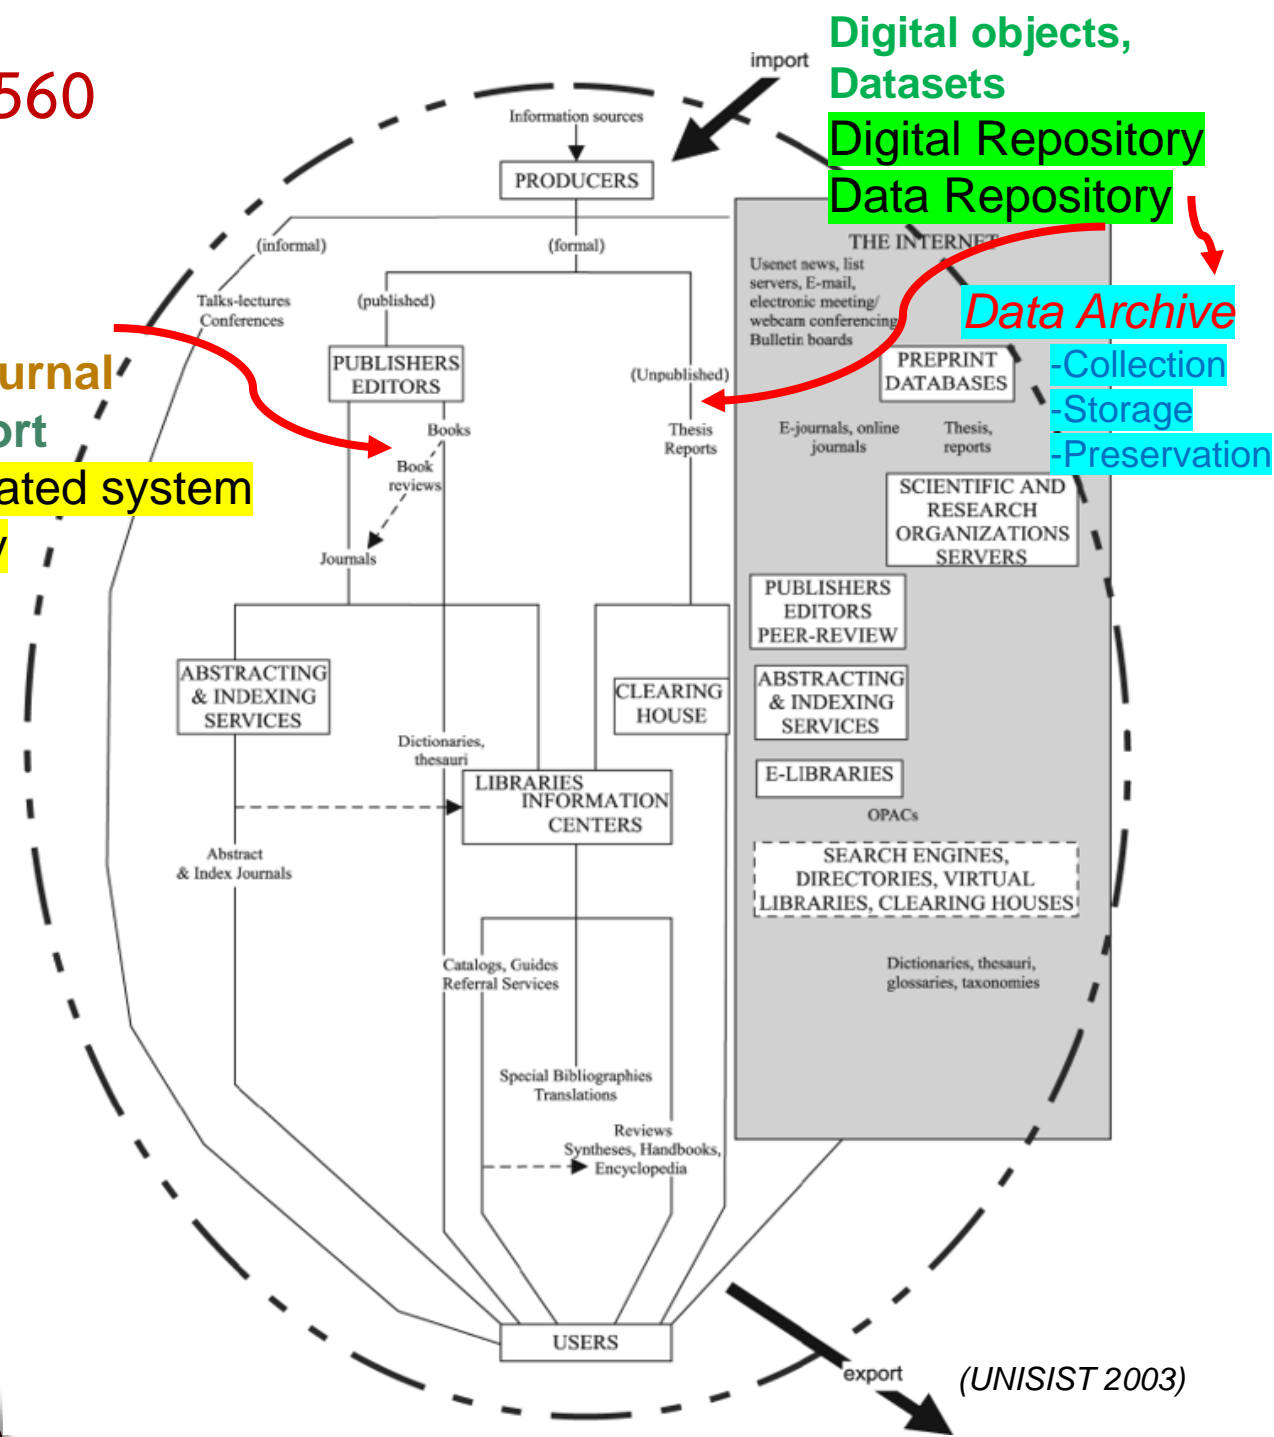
560

urnal
ort
ated system
y

import

Digital objects, Datasets
Digital Repository
Data Repository

Data Archive
-Collection
-Storage
-Preservation

Information sources

PRODUCERS

(informal)

(formal)

Talks-lectures Conferences

(published)

PUBLISHERS EDITORS

Books

Book reviews

Journals

(Unpublished)

Thesis Reports

THE INTERNET

Usenet news, list servers, E-mail, electronic meeting/ webcam conferencing Bulletin boards

PREPRINT DATABASES

E-journals, online journals

Thesis, reports

SCIENTIFIC AND RESEARCH ORGANIZATIONS SERVERS

PUBLISHERS EDITORS PEER-REVIEW

ABSTRACTING & INDEXING SERVICES

E-LIBRARIES

OPACs

SEARCH ENGINES, DIRECTORIES, VIRTUAL LIBRARIES, CLEARING HOUSES

Dictionaries, thesauri, glossaries, taxonomies

ABSTRACTING & INDEXING SERVICES

CLEARING HOUSE

Dictionaries, thesauri

LIBRARIES INFORMATION CENTERS

Abstract & Index Journals

Catalogs, Guides Referral Services

Special Bibliographies Translations

Reviews Syntheses, Handbooks, Encyclopedia

USERS

export

(UNISIST 2003)